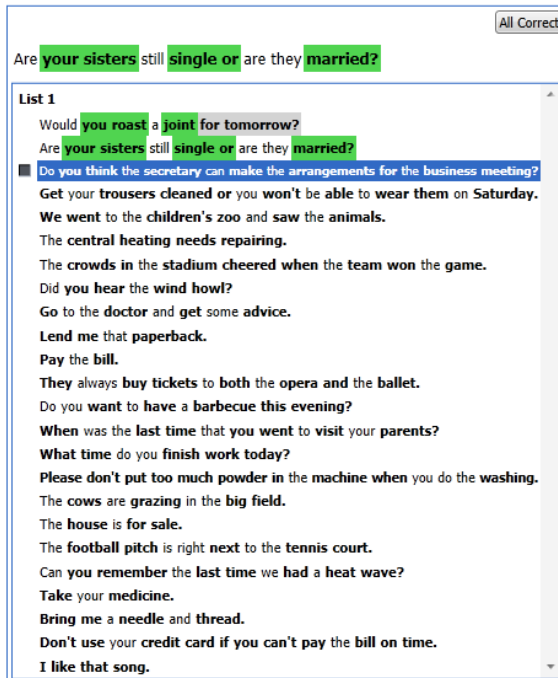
All Correct

Are your sisters still single or are they married?

List 1

Would you roast a joint for tomorrow?
Are your sisters still single or are they married?
Do you think the secretary can make the arrangements for the business meeting?
Get your trousers cleaned or you won't be able to wear them on Saturday.
We went to the children's zoo and saw the animals.
The central heating needs repairing.
The crowds in the stadium cheered when the team won the game.
Did you hear the wind howl?
Go to the doctor and get some advice.
Lend me that paperback.
Pay the bill.
They always buy tickets to both the opera and the ballet.
Do you want to have a barbecue this evening?
When was the last time that you went to visit your parents?
What time do you finish work today?
Please don't put too much powder in the machine when you do the washing.
The cows are grazing in the big field.
The house is for sale.
The football pitch is right next to the tennis court.
Can you remember the last time we had a heat wave?
Take your medicine.
Bring me a needle and thread.
Don't use your credit card if you can't pay the bill on time.
I like that song.